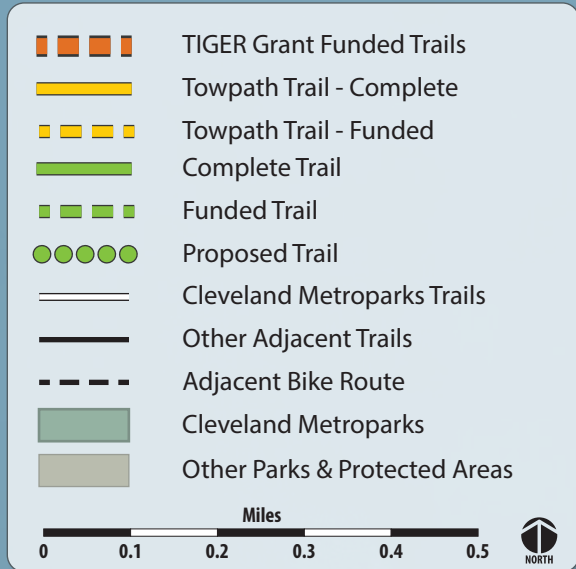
TIGER Grant Funded Trails
Towpath Trail - Complete
Towpath Trail - Funded
Complete Trail
Funded Trail
Proposed Trail
Cleveland Metroparks Trails
Other Adjacent Trails
Adjacent Bike Route
Cleveland Metroparks
Other Parks & Protected Areas

Miles
0 0.1 0.2 0.3 0.4 0.5

NORTH